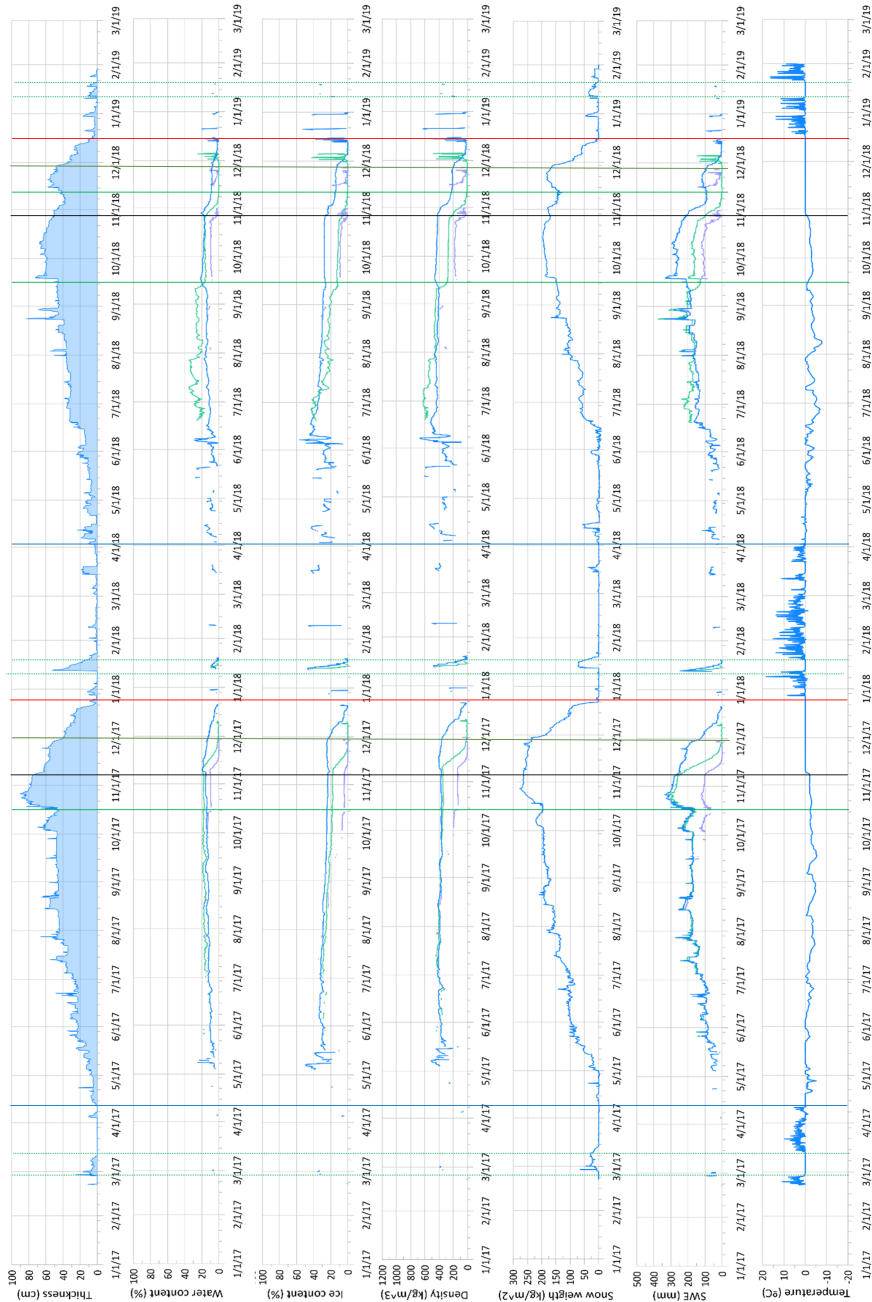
Thickness (cm)
100
80
60
40
20
0
1/1/17 2/1/17 3/1/17 4/1/17 5/1/17 6/1/17 7/1/17 8/1/17 9/1/17 10/1/17 11/1/17 12/1/17 1/1/18 2/1/18 3/1/18 4/1/18 5/1/18 6/1/18 7/1/18 8/1/18 9/1/18 10/1/18 11/1/18 12/1/18 1/1/19 2/1/19 3/1/19

Water content (%)
100
80
60
40
20
0
1/1/17 2/1/17 3/1/17 4/1/17 5/1/17 6/1/17 7/1/17 8/1/17 9/1/17 10/1/17 11/1/17 12/1/17 1/1/18 2/1/18 3/1/18 4/1/18 5/1/18 6/1/18 7/1/18 8/1/18 9/1/18 10/1/18 11/1/18 12/1/18 1/1/19 2/1/19 3/1/19

Ice content (%)
100
80
60
40
20
0
1/1/17 2/1/17 3/1/17 4/1/17 5/1/17 6/1/17 7/1/17 8/1/17 9/1/17 10/1/17 11/1/17 12/1/17 1/1/18 2/1/18 3/1/18 4/1/18 5/1/18 6/1/18 7/1/18 8/1/18 9/1/18 10/1/18 11/1/18 12/1/18 1/1/19 2/1/19 3/1/19

Density (kg/m^3)
1200
1000
800
600
400
200
0
1/1/17 2/1/17 3/1/17 4/1/17 5/1/17 6/1/17 7/1/17 8/1/17 9/1/17 10/1/17 11/1/17 12/1/17 1/1/18 2/1/18 3/1/18 4/1/18 5/1/18 6/1/18 7/1/18 8/1/18 9/1/18 10/1/18 11/1/18 12/1/18 1/1/19 2/1/19 3/1/19

Snow weigth (kg/m^2)
300
250
200
150
100
50
0
1/1/17 2/1/17 3/1/17 4/1/17 5/1/17 6/1/17 7/1/17 8/1/17 9/1/17 10/1/17 11/1/17 12/1/17 1/1/18 2/1/18 3/1/18 4/1/18 5/1/18 6/1/18 7/1/18 8/1/18 9/1/18 10/1/18 11/1/18 12/1/18 1/1/19 2/1/19 3/1/19

SWE (mm)
500
400
300
200
100
0
1/1/17 2/1/17 3/1/17 4/1/17 5/1/17 6/1/17 7/1/17 8/1/17 9/1/17 10/1/17 11/1/17 12/1/17 1/1/18 2/1/18 3/1/18 4/1/18 5/1/18 6/1/18 7/1/18 8/1/18 9/1/18 10/1/18 11/1/18 12/1/18 1/1/19 2/1/19 3/1/19

Temperature (ºC)
20
10
0
-10
-20
1/1/17 2/1/17 3/1/17 4/1/17 5/1/17 6/1/17 7/1/17 8/1/17 9/1/17 10/1/17 11/1/17 12/1/17 1/1/18 2/1/18 3/1/18 4/1/18 5/1/18 6/1/18 7/1/18 8/1/18 9/1/18 10/1/18 11/1/18 12/1/18 1/1/19 2/1/19 3/1/19